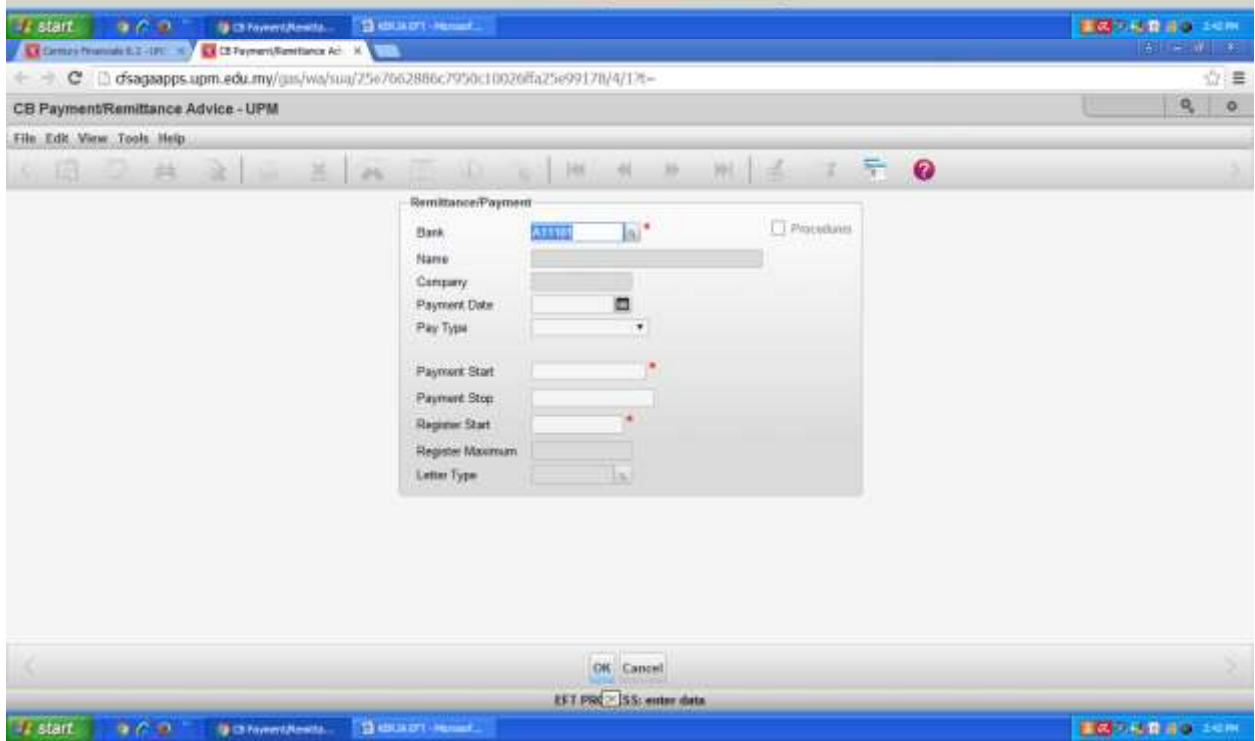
start
CB Payment/Remitta...
KEKJA EFT - Microsof...
Century Financials 8.2 - UPC
CB Payment/Remittance Ad
cfsagaapps.upm.edu.my/gas/wa/sua/25e7662886c7950c10026ffa25e99178/4/1?t=
CB Payment/Remittance Advice - UPM
File Edit View Tools Help
Remittance/Payment
Bank A11101 *
Procedures
Name
Company
Payment Date
Pay Type
Payment Start *
Payment Stop
Register Start *
Register Maximum
Letter Type
OK Cancel
EFT PROCESS: enter data
start
CB Payment/Remitta...
KEKJA EFT - Microsof...
2:42 PM